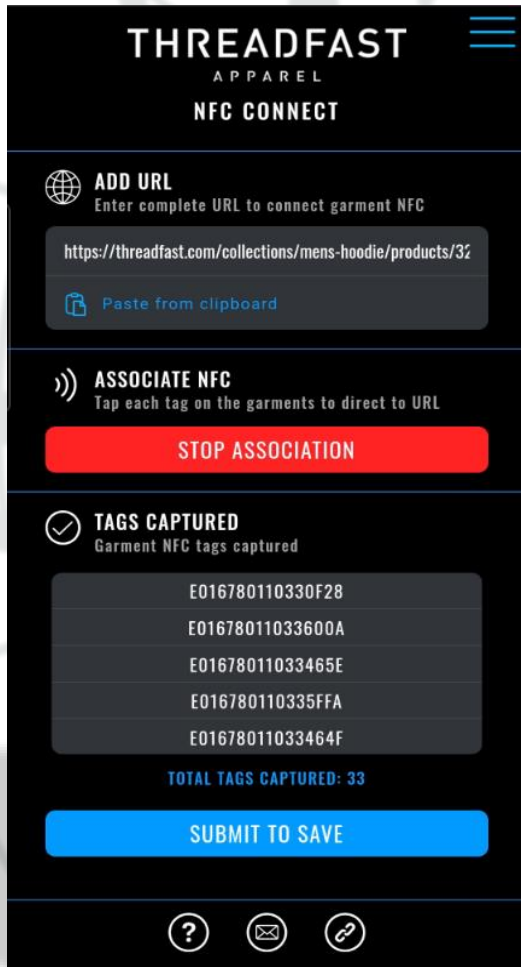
THREADFAST
APPAREL
NFC CONNECT

ADD URL
Enter complete URL to connect garment NFC

https://threadfast.com/collections/mens-hoodie/products/32

Paste from clipboard

ASSOCIATE NFC
Tap each tag on the garments to direct to URL

STOP ASSOCIATION

TAGS CAPTURED
Garment NFC tags captured

| E016780110330F28 |
|---|
| E01678011033600A |
| E01678011033465E |
| E016780110335FFA |
| E01678011033464F |

TOTAL TAGS CAPTURED: 33

SUBMIT TO SAVE